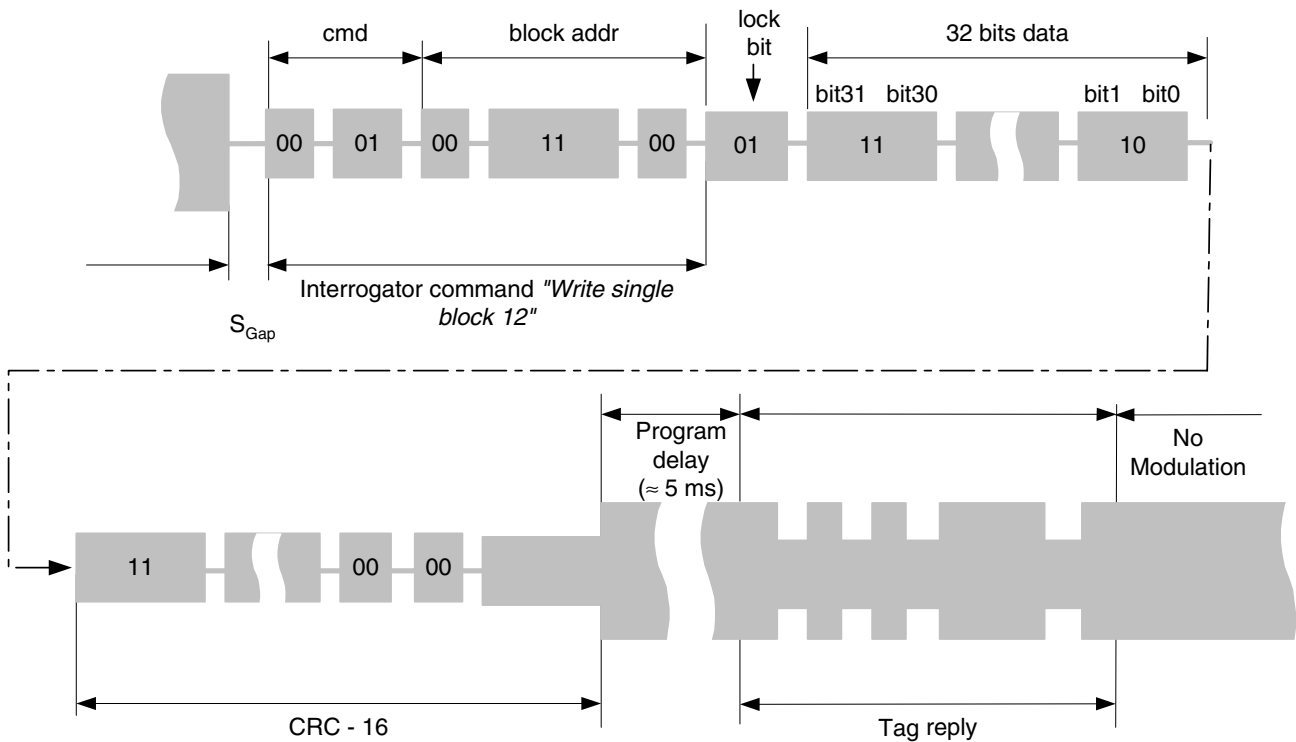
cmd

block addr

lock bit

32 bits data

bit31 bit30

bit1 bit0

00 01 00 11 00 01 11 10

Interrogator command *"Write single block 12"*

$S_{Gap}$

Program delay (≈ 5 ms)

No Modulation

11 00 00

CRC - 16

Tag reply